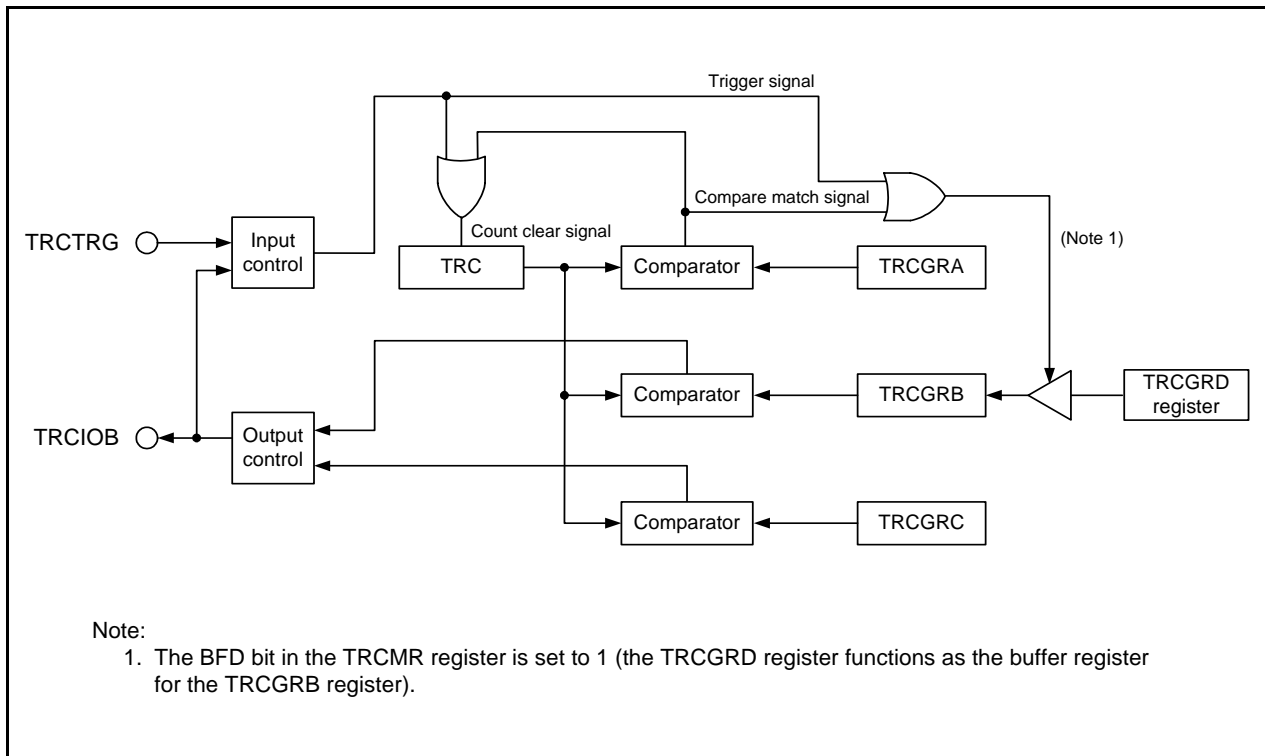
Trigger signal

Compare match signal

Count clear signal

(Note 1)

TRCTRG

Input control

TRC

Comparator

TRCGRA

Comparator

TRCGRB

TRCGRD register

TRCIOB

Output control

Comparator

TRCGRC

Note:
1. The BFD bit in the TRCMR register is set to 1 (the TRCGRD register functions as the buffer register for the TRCGRB register).